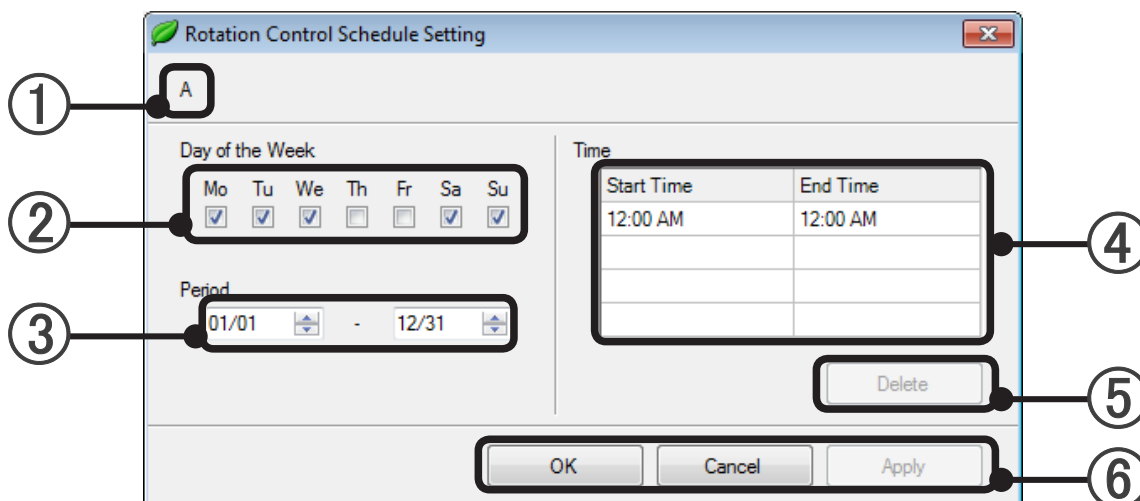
Rotation Control Schedule Setting

①

A

Day of the Week

②

| Mo | Tu | We | Th | Fr | Sa | Su |
|---|---|---|---|---|---|---|
| ☑ | ☑ | ☑ | ☐ | ☐ | ☑ | ☑ |

Period

③

01/01 - 12/31

Time

| Start Time | End Time |
|---|---|
| 12:00 AM | 12:00 AM |
| | |
| | |
| | |

④

Delete

⑤

OK Cancel Apply

⑥